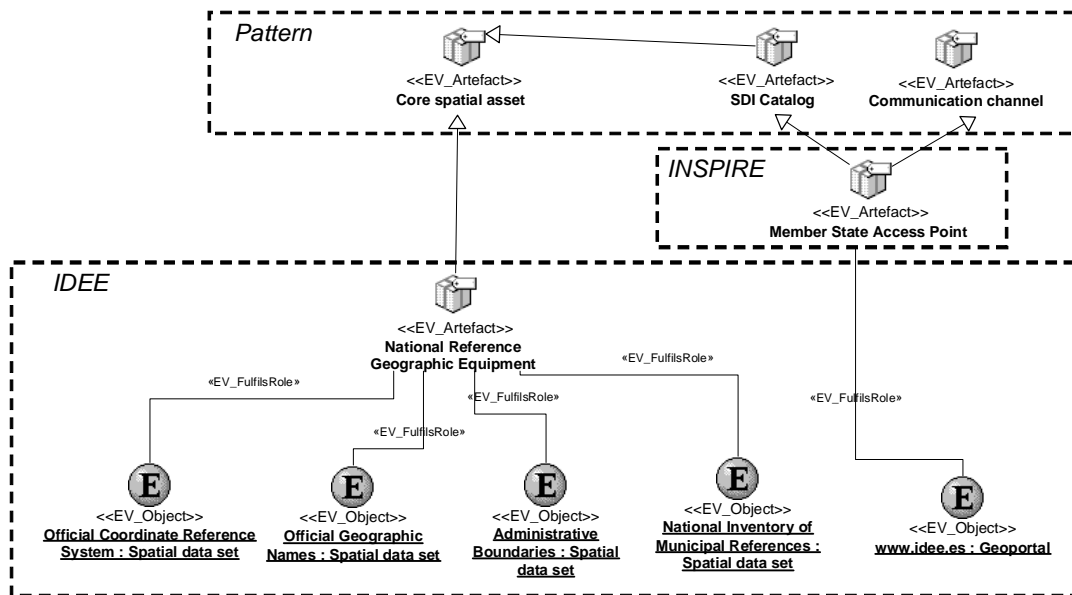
Pattern

<<EV_Artefact>>
Core spatial asset

<<EV_Artefact>>
SDI Catalog

<<EV_Artefact>>
Communication channel

INSPIRE

<<EV_Artefact>>
Member State Access Point

IDEE

<<EV_Artefact>>
National Reference Geographic Equipment

«EV_FulfilsRole»

«EV_FulfilsRole»

«EV_FulfilsRole»

«EV_FulfilsRole»

«EV_FulfilsRole»

E
<<EV_Object>>
Official Coordinate Reference System : Spatial data set

E
<<EV_Object>>
Official Geographic Names : Spatial data set

E
<<EV_Object>>
Administrative Boundaries : Spatial data set

E
<<EV_Object>>
National Inventory of Municipal References : Spatial data set

E
<<EV_Object>>
www.idee.es : Geoportal